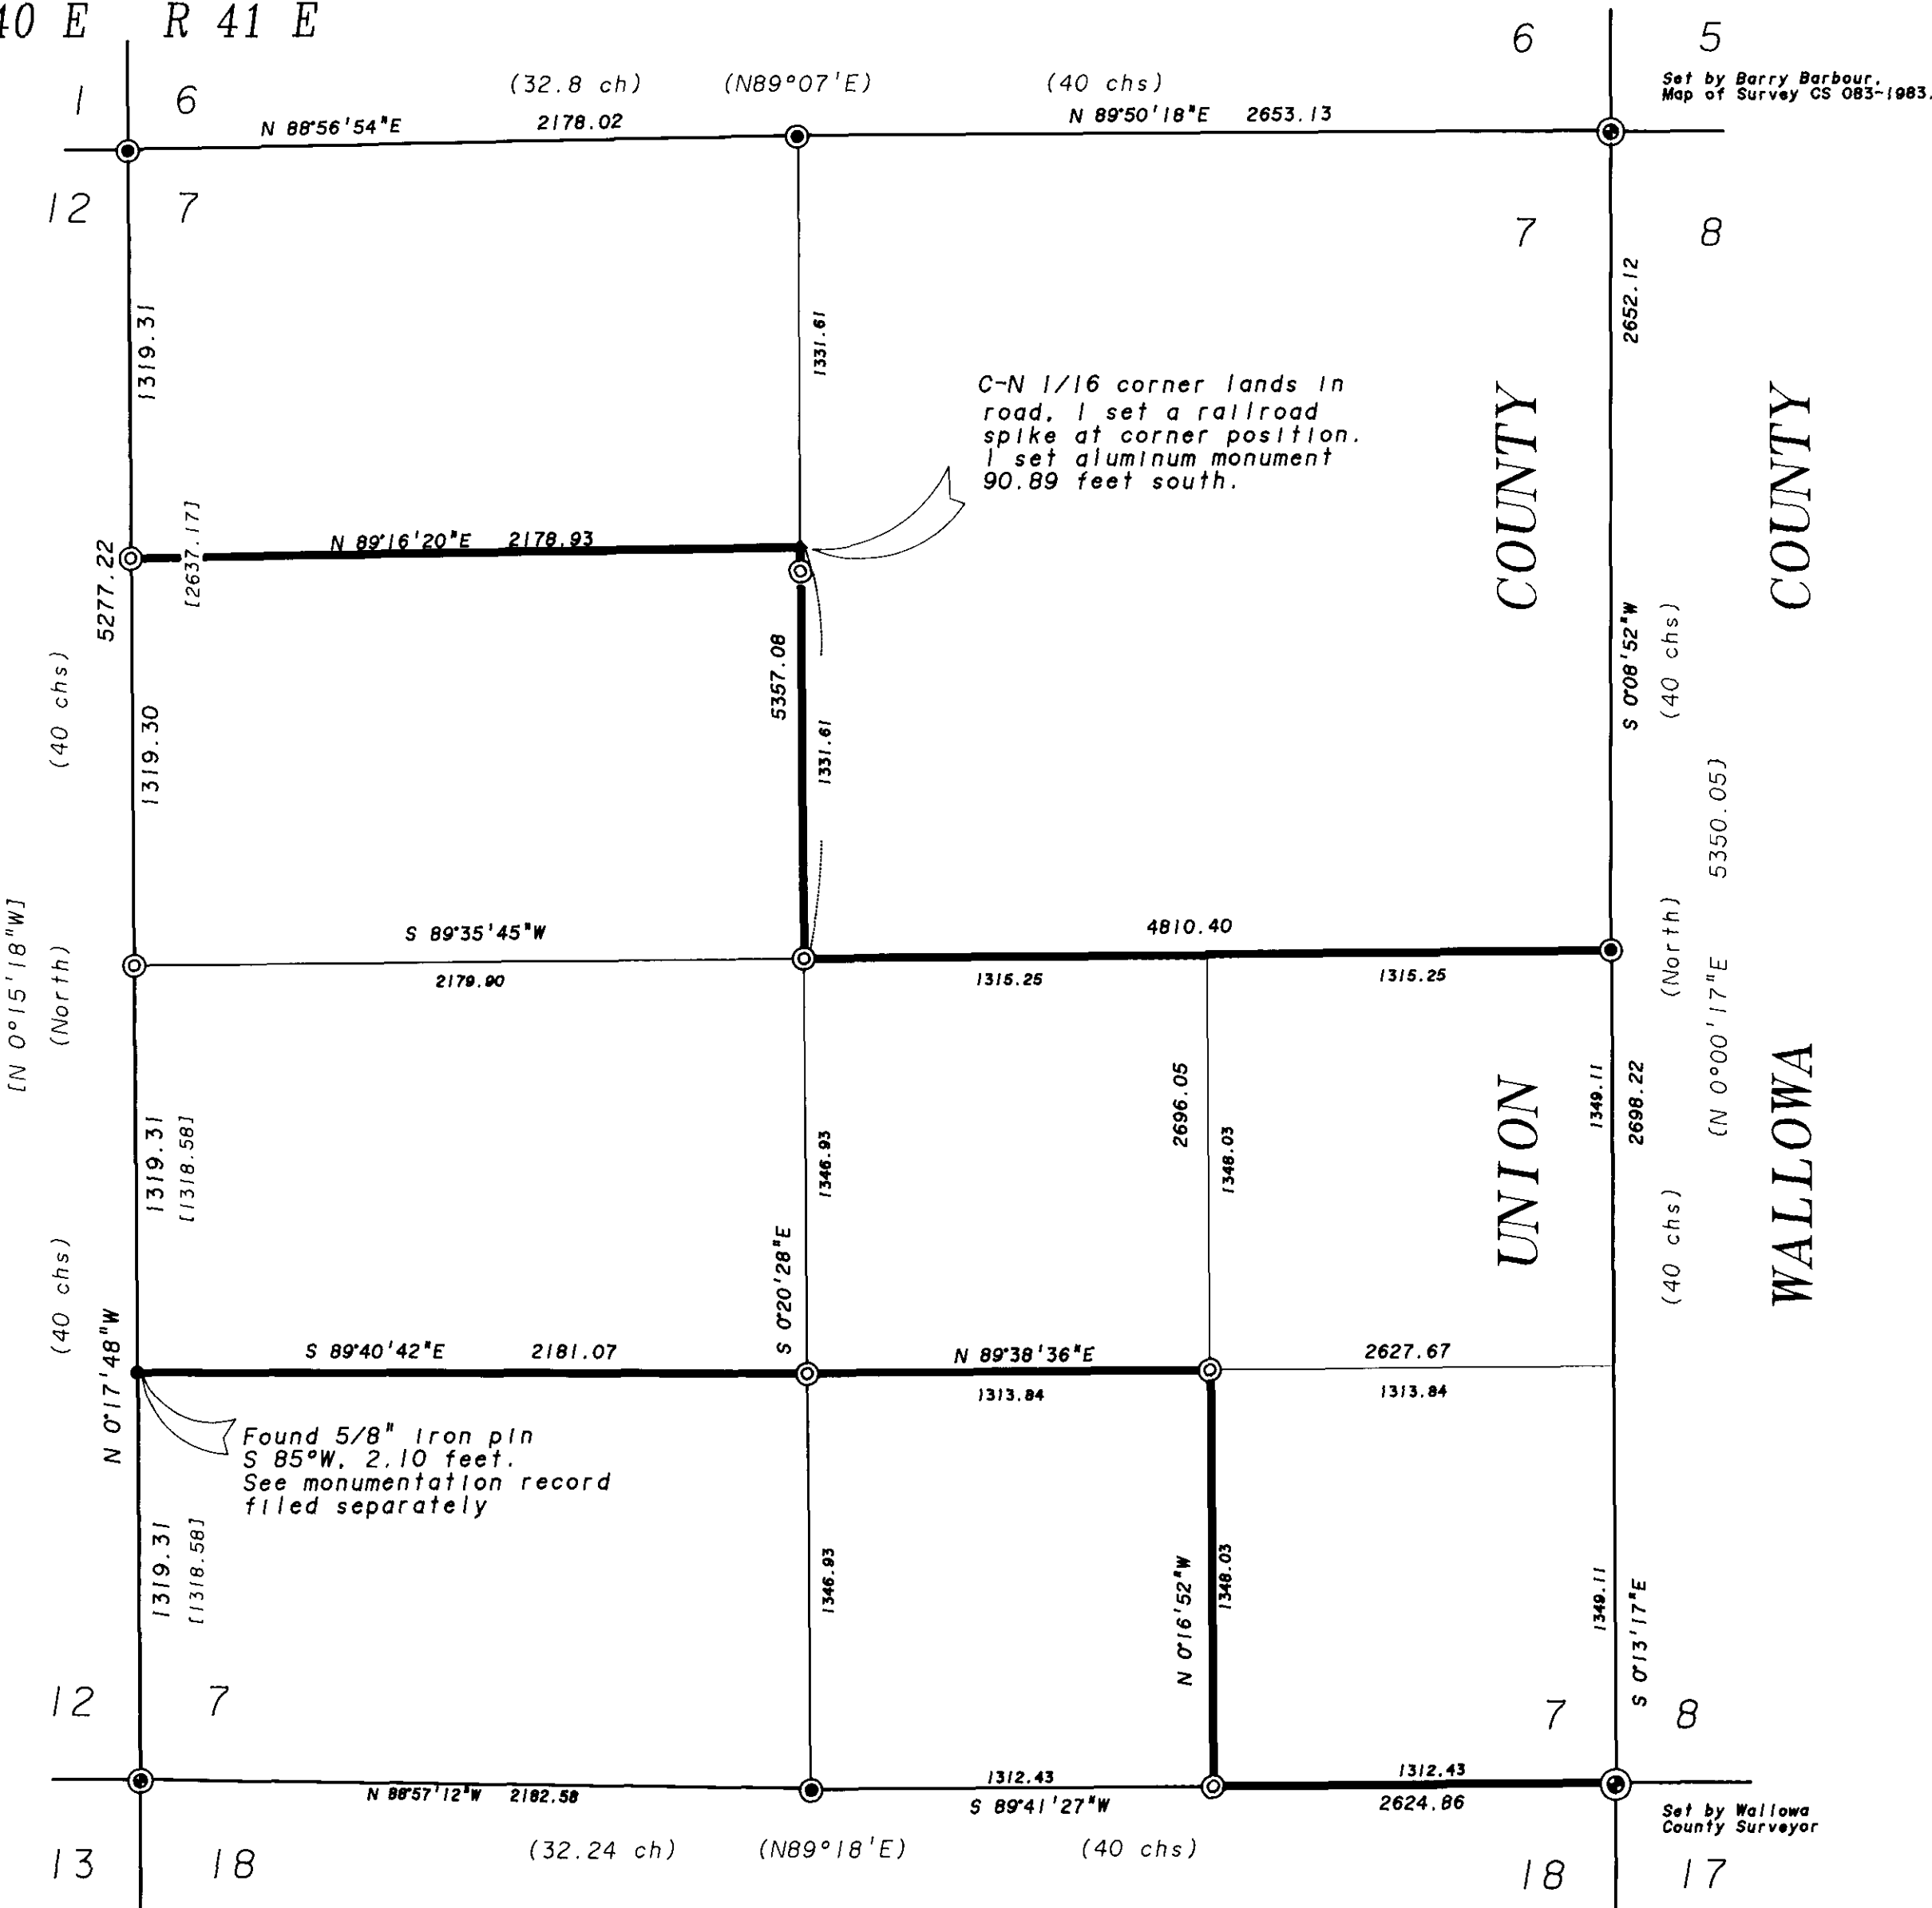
40 E R 41 E

1 6

(32.8 ch) (N89°07'E) (40 chs)

6 5

Set by Barry Barbour, Map of Survey CS 083-1983.

N 88°56'54"E 2178.02

N 89°50'18"E 2653.13

12 7

7 8

1319.31

1331.61

2652.12

C-N 1/16 corner lands in road, I set a railroad spike at corner position. I set aluminum monument 90.89 feet south.

COUNTY

COUNTY

N 89°16'20"E 2178.93

5277.22

[2637.17]

5357.08

S 0°08'52"W

(40 chs)

(40 chs)

1319.30

1331.61

5350.05)

[N 0°15'18"W]

(North)

S 89°35'45"W

2179.90

4810.40

1315.25

1315.25

(North)

N 0°00'17"E

2696.05

1349.11

2698.22

1319.31

[1318.58]

1346.93

1348.03

UNION

WALLOWA

(40 chs)

(40 chs)

S 0°20'28"E

N 0°17'48"W

S 89°40'42"E 2181.07

N 89°38'36"E

2627.67

1313.84

1313.84

Found 5/8" iron pin S 85°W, 2.10 feet. See monumentation record filed separately

1319.31

[1318.58]

1346.93

N 0°16'52"W

1348.03

1349.11

S 0°13'17"E

12 7

7 8

N 88°57'12"W 2182.58

1312.43

S 89°41'27"W

1312.43

2624.86

Set by Wallowa County Surveyor

13 18

(32.24 ch) (N89°18'E) (40 chs)

18 17